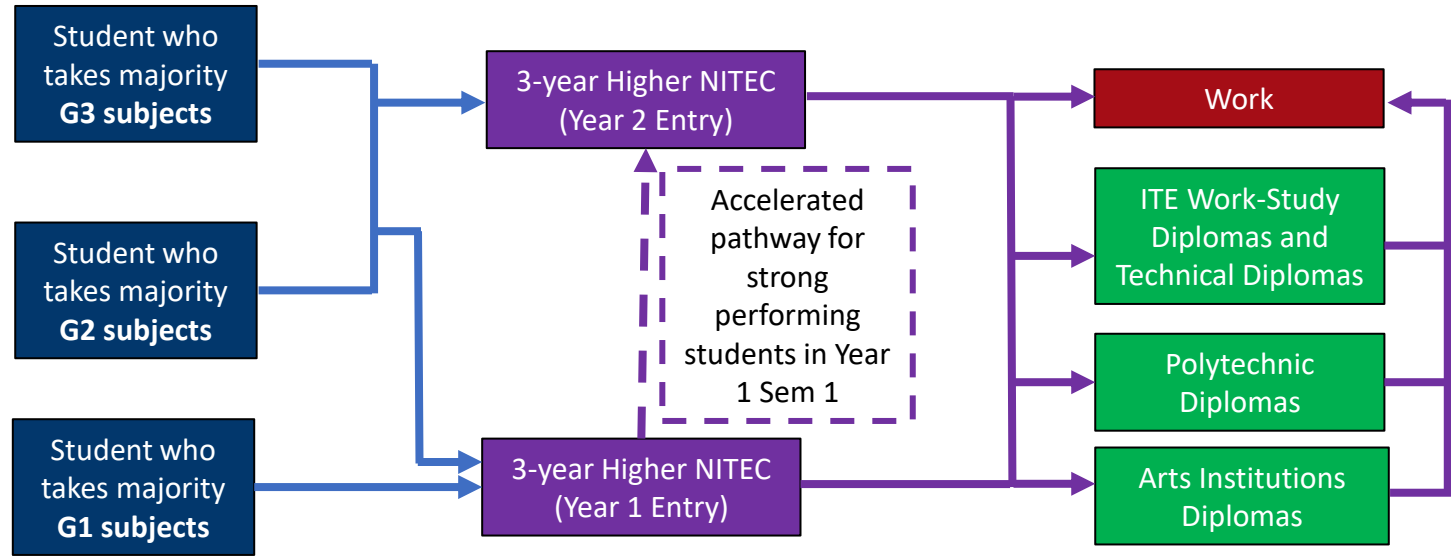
Student who takes majority **G3 subjects**

Student who takes majority **G2 subjects**

Student who takes majority **G1 subjects**

3-year Higher NITEC (Year 2 Entry)

Accelerated pathway for strong performing students in Year 1 Sem 1

3-year Higher NITEC (Year 1 Entry)

Work

ITE Work-Study Diplomas and Technical Diplomas

Polytechnic Diplomas

Arts Institutions Diplomas